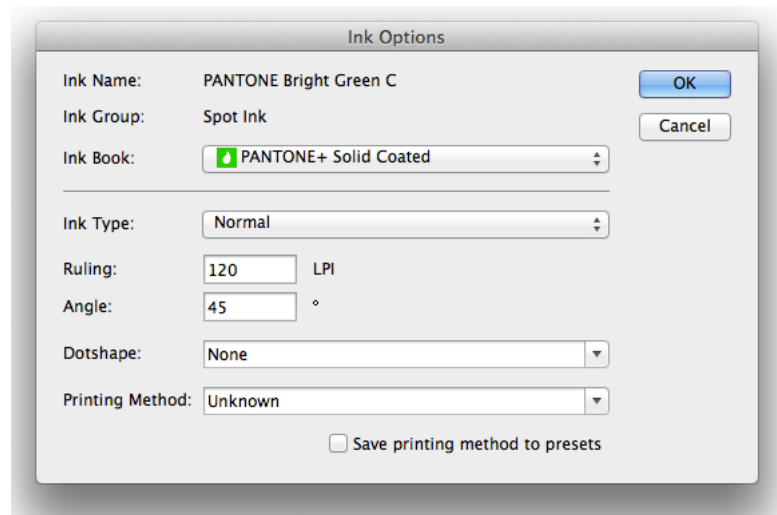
Ink Options

Ink Name: PANTONE Bright Green C

Ink Group: Spot Ink

Ink Book: PANTONE+ Solid Coated

OK

Cancel

Ink Type: Normal

Ruling: 120 LPI

Angle: 45 °

Dotshape: None

Printing Method: Unknown

Save printing method to presets